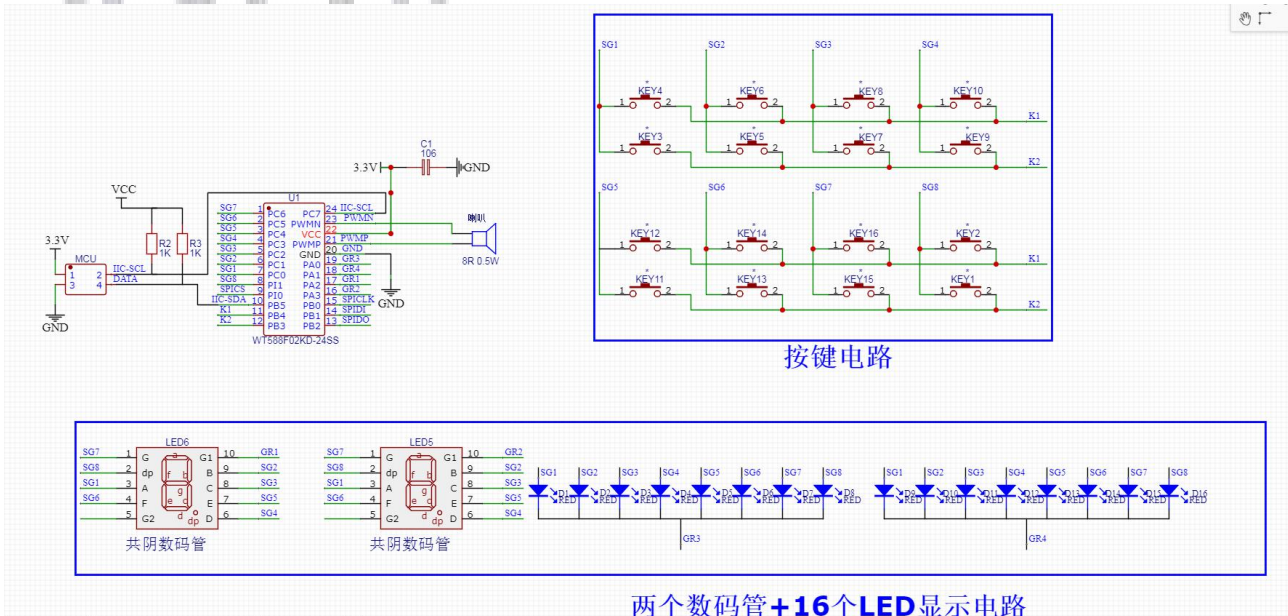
VCC
3.3V
MCU
1 2
3 4
IIC-SCL
DATA
GND
R2 1K
R3 1K
U1
SG7 1 PC6
SG6 2 PC5
SG5 3 PC4
SG4 4 PC3
SG3 5 PC2
SG2 6 PC1
SG1 7 PC0
SG8 8 PI1
SPICS 9 PI0
IIC-SDA 10 PB5
K1 11 PB4
K2 12 PB3
PC7 24 IIC-SCL
PWMN 23 PWMN
VCC 22
PWMP 21 PWMP
GND 20 GND
PA0 19 GR3
PA1 18 GR4
PA2 17 GR1
PA3 16 GR2
PB0 15 SPICLK
PB1 14 SPIDI
PB2 13 SPIDO
WT588F02KD-24SS
C1
106
3.3V
GND
喇叭
8R 0.5W
GND

SG1 SG2 SG3 SG4
KEY4 KEY6 KEY8 KEY10
KEY3 KEY5 KEY7 KEY9
K1
K2
SG5 SG6 SG7 SG8
KEY12 KEY14 KEY16 KEY2
KEY11 KEY13 KEY15 KEY1
K1
K2
按键电路

LED6
SG7 1 G
SG8 2 dp
SG1 3 A
SG6 4 F
5 G2
G1 10 GR1
B 9 SG2
C 8 SG3
E 7 SG5
D 6 SG4
共阴数码管

LED5
SG7 1 G
SG8 2 dp
SG1 3 A
SG6 4 F
5 G2
G1 10 GR2
B 9 SG2
C 8 SG3
E 7 SG5
D 6 SG4
共阴数码管

SG1 SG2 SG3 SG4 SG5 SG6 SG7 SG8
D1 RED D2 RED D3 RED D4 RED D5 RED D6 RED D7 RED D8 RED
GR3
SG1 SG2 SG3 SG4 SG5 SG6 SG7 SG8
D9 RED D10 RED D11 RED D12 RED D13 RED D14 RED D15 RED D16 RED
GR4

两个数码管+16个LED显示电路